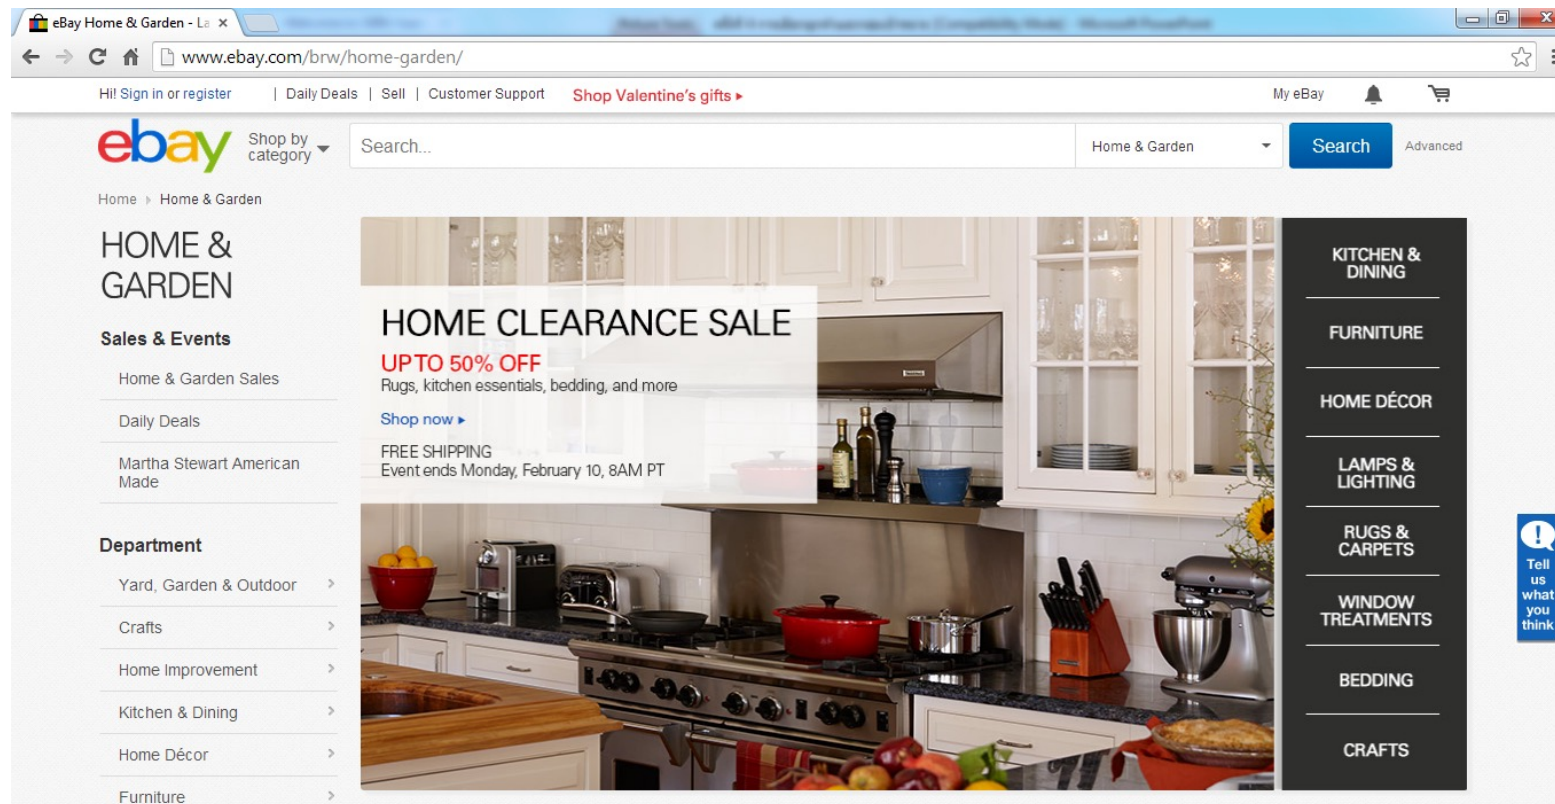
eBay Home & Garden - La ×

www.ebay.com/brw/home-garden/

Hi! Sign in or register | Daily Deals | Sell | Customer Support Shop Valentine's gifts ▸ My eBay

ebay Shop by category

Search...

Home & Garden

Search

Advanced

Home ▸ Home & Garden

HOME & GARDEN

Sales & Events

Home & Garden Sales

Daily Deals

Martha Stewart American Made

Department

Yard, Garden & Outdoor

Crafts

Home Improvement

Kitchen & Dining

Home Décor

Furniture

HOME CLEARANCE SALE

UPTO 50% OFF

Rugs, kitchen essentials, bedding, and more

Shop now ▸

FREE SHIPPING

Event ends Monday, February 10, 8AM PT

KITCHEN & DINING

FURNITURE

HOME DÉCOR

LAMPS & LIGHTING

RUGS & CARPETS

WINDOW TREATMENTS

BEDDING

CRAFTS

Tell us what you think